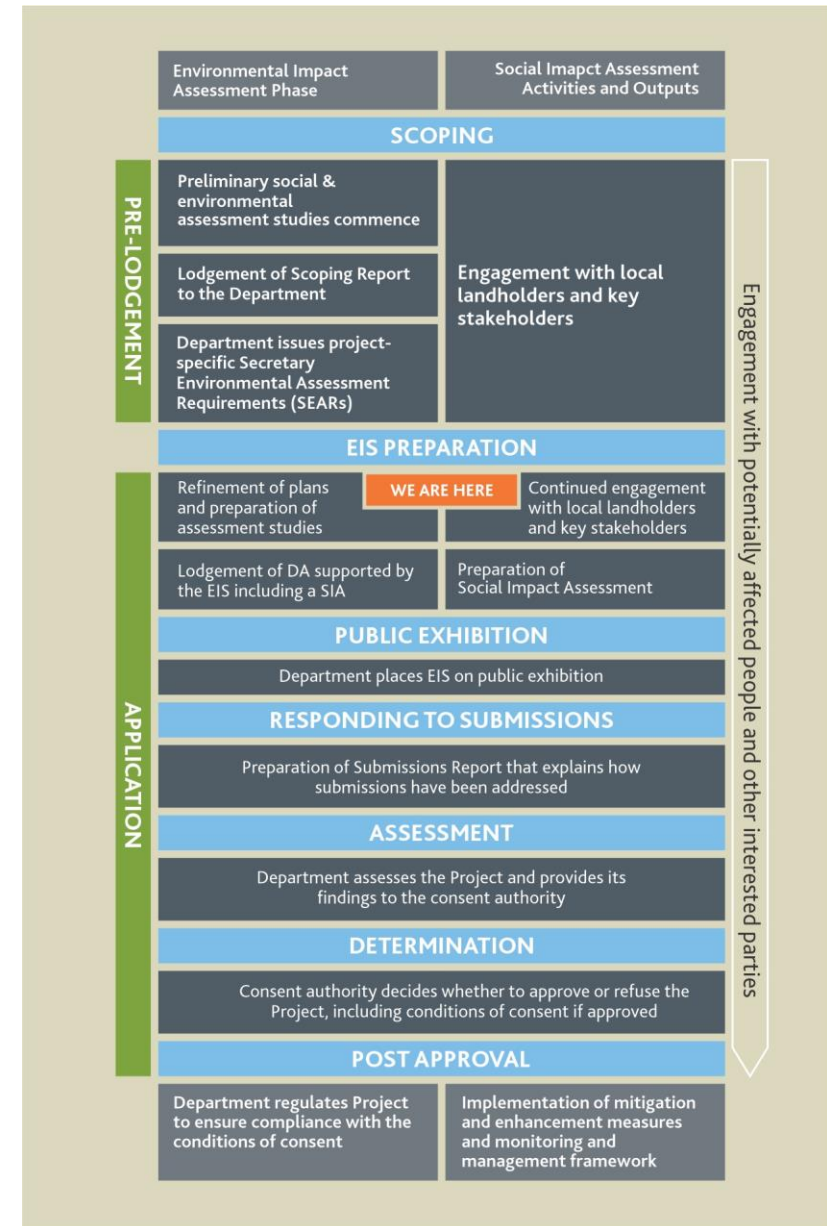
Environmental Impact Assessment Phase

Social Imapct Assessment Activities and Outputs

SCOPING

PRE-LODGEMENT

Preliminary social & environmental assessment studies commence

Lodgement of Scoping Report to the Department

Department issues project-specific Secretary Environmental Assessment Requirements (SEARs)

Engagement with local landholders and key stakeholders

EIS PREPARATION

APPLICATION

Refinement of plans and preparation of assessment studies

WE ARE HERE

Continued engagement with local landholders and key stakeholders

Lodgement of DA supported by the EIS including a SIA

Preparation of Social Impact Assessment

PUBLIC EXHIBITION

Department places EIS on public exhibition

RESPONDING TO SUBMISSIONS

Preparation of Submissions Report that explains how submissions have been addressed

ASSESSMENT

Department assesses the Project and provides its findings to the consent authority

DETERMINATION

Consent authority decides whether to approve or refuse the Project, including conditions of consent if approved

POST APPROVAL

Department regulates Project to ensure compliance with the conditions of consent

Implementation of mitigation and enhancement measures and monitoring and management framework

Engagement with potentially affected people and other interested parties